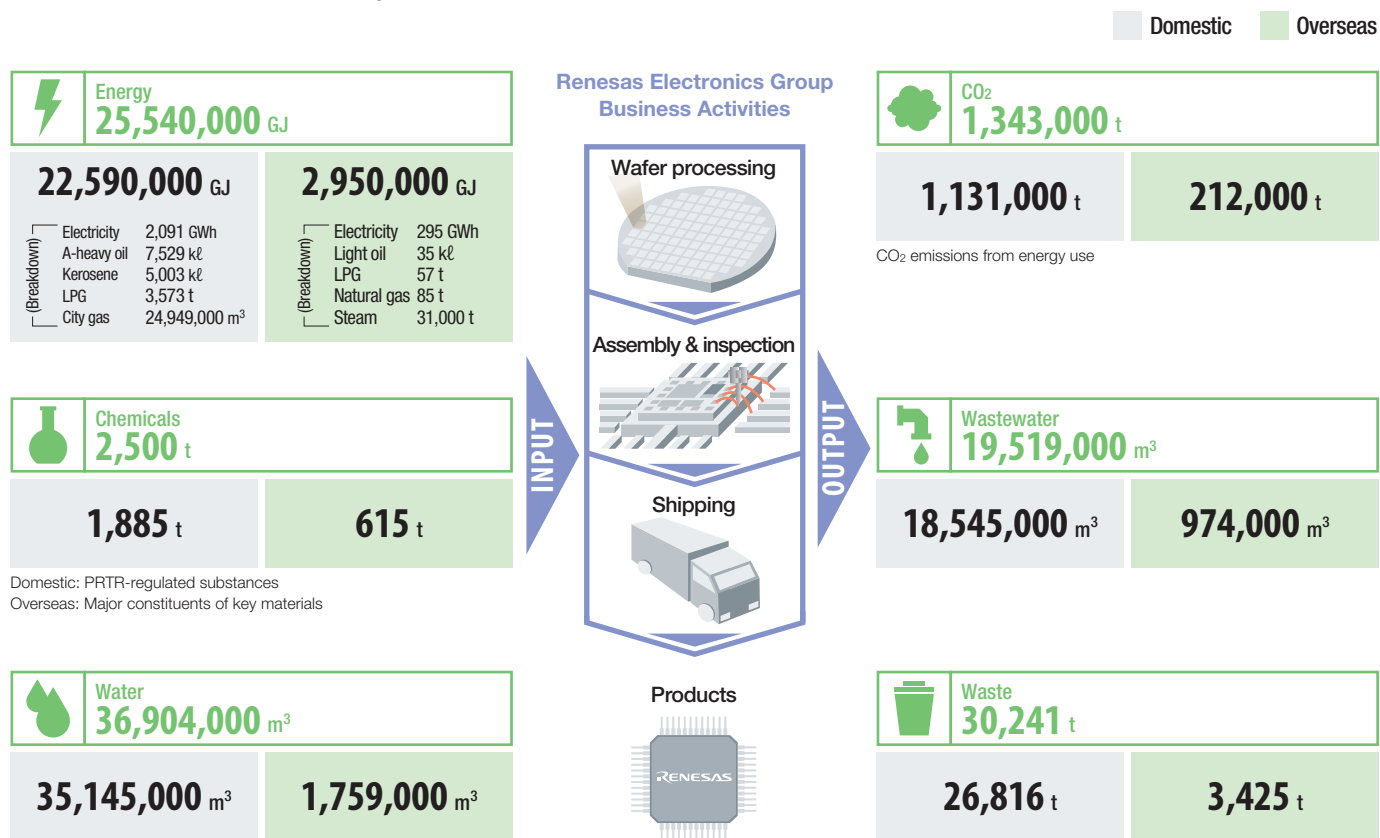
Domestic Overseas

Energy
25,540,000 GJ

22,590,000 GJ

(Breakdown)
Electricity 2,091 GWh
A-heavy oil 7,529 kℓ
Kerosene 5,003 kℓ
LPG 3,573 t
City gas 24,949,000 $m^3$

2,950,000 GJ

(Breakdown)
Electricity 295 GWh
Light oil 35 kℓ
LPG 57 t
Natural gas 85 t
Steam 31,000 t

Chemicals
2,500 t

1,885 t

615 t

Domestic: PRTR-regulated substances
Overseas: Major constituents of key materials

Water
36,904,000 $m^3$

35,145,000 $m^3$

1,759,000 $m^3$

Renesas Electronics Group Business Activities

Wafer processing

Assembly & inspection

Shipping

INPUT

OUTPUT

Products

RENESAS

$CO_2$
1,343,000 t

1,131,000 t

212,000 t

$CO_2$ emissions from energy use

Wastewater
19,519,000 $m^3$

18,545,000 $m^3$

974,000 $m^3$

Waste
30,241 t

26,816 t

3,425 t